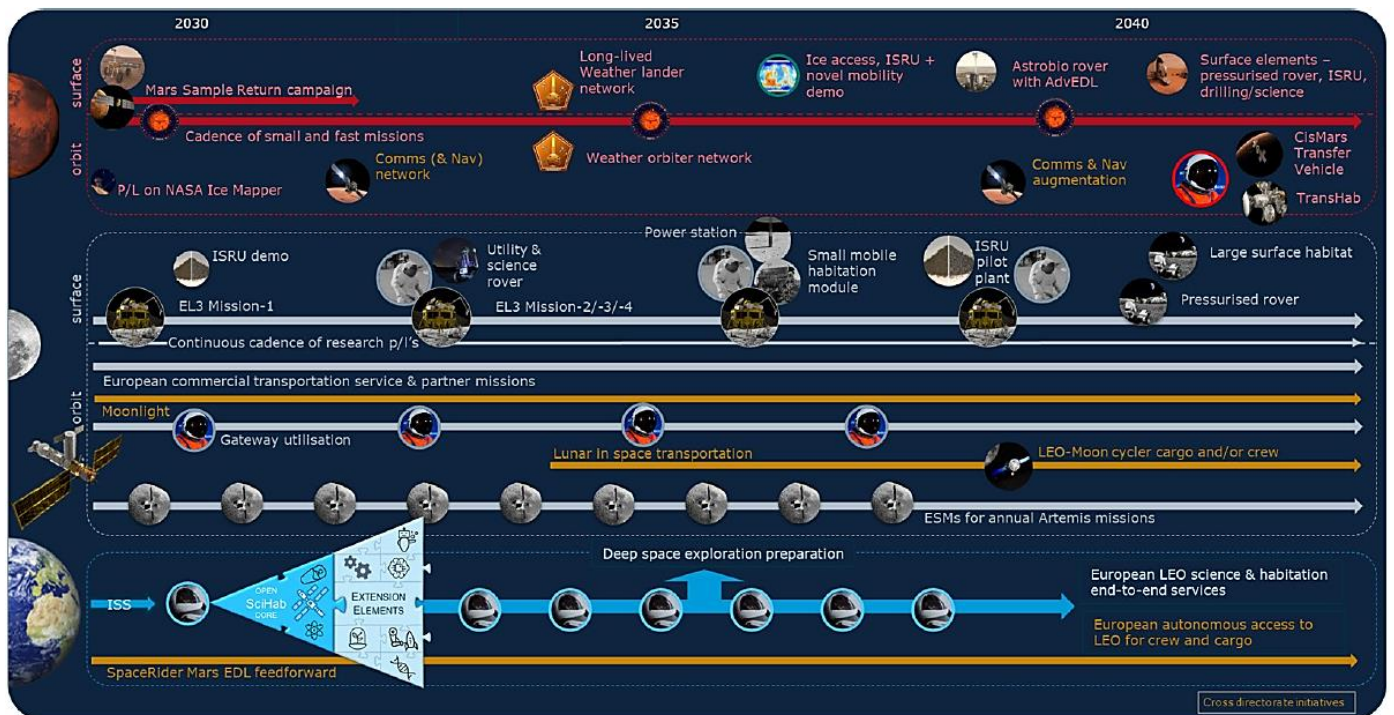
2030

2035

2040

surface

orbit

Mars Sample Return campaign

Cadence of small and fast missions

Long-lived Weather lander network

Weather orbiter network

Ice access, ISRU + novel mobility demo

Astrobio rover with AdvEDL

Surface elements – pressurised rover, ISRU, drilling/science

P/L on NASA Ice Mapper

Comms (& Nav) network

Comms & Nav augmentation

CisMars Transfer Vehicle

TransHab

surface

ISRU demo

Utility & science rover

Power station

Small mobile habitation module

ISRU pilot plant

Large surface habitat

Pressurised rover

EL3 Mission-1

EL3 Mission-2/-3/-4

Continuous cadence of research p/l's

European commercial transportation service & partner missions

orbit

Moonlight

Gateway utilisation

Lunar in space transportation

LEO-Moon cycler cargo and/or crew

ESMs for annual Artemis missions

Deep space exploration preparation

ISS

OPEN SciHab CORE

EXTENSION ELEMENTS

European LEO science & habitation end-to-end services

European autonomous access to LEO for crew and cargo

SpaceRider Mars EDL feedforward

Cross directorate initiatives